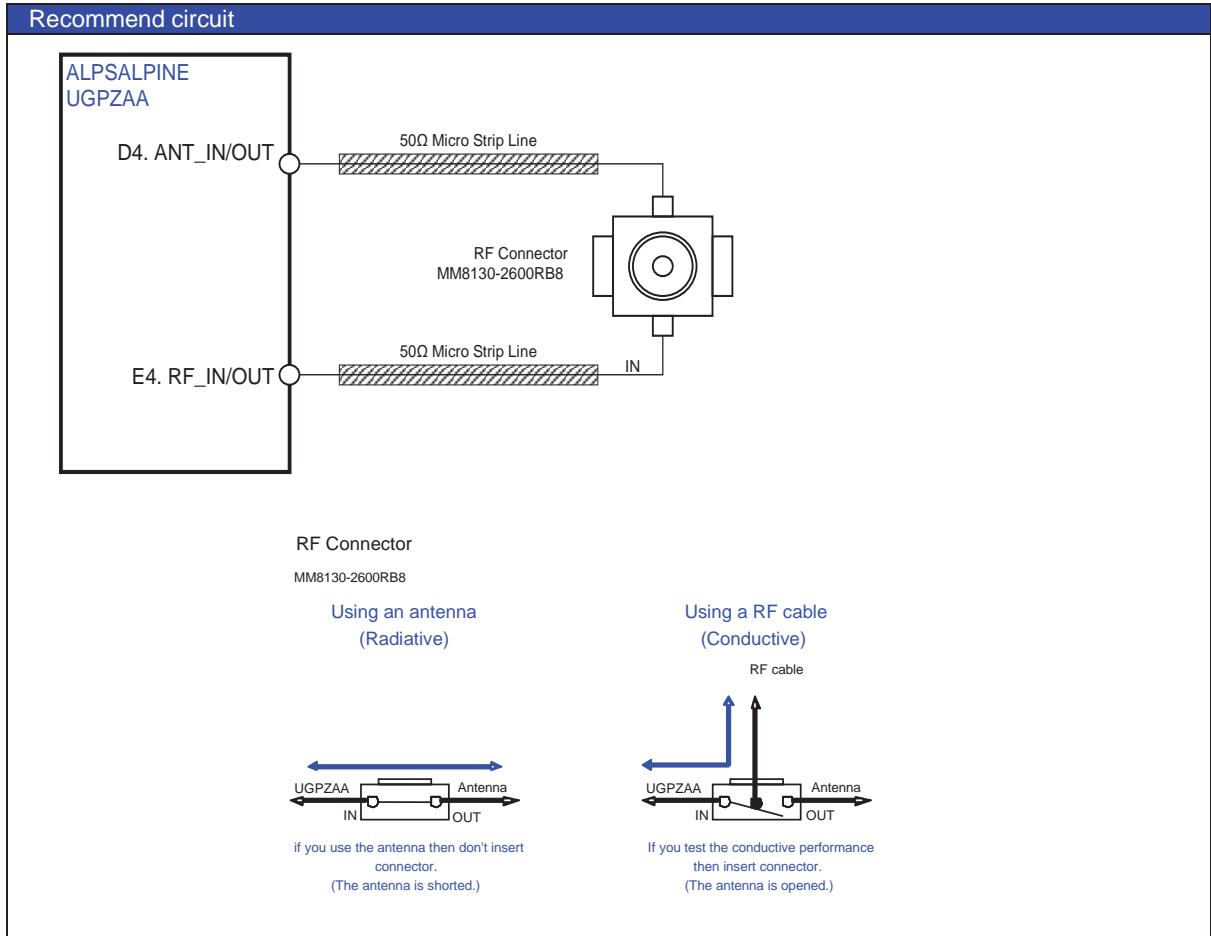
Recommend circuit

ALPSALPINE
UGPZAA

D4. ANT_IN/OUT

50Ω Micro Strip Line

RF Connector
MM8130-2600RB8

50Ω Micro Strip Line

IN

E4. RF_IN/OUT

RF Connector

MM8130-2600RB8

Using an antenna
(Radiative)

UGPZAA
Antenna
IN
OUT

if you use the antenna then don't insert connector.
(The antenna is shorted.)

Using a RF cable
(Conductive)

RF cable

UGPZAA
Antenna
IN
OUT

If you test the conductive performance then insert connector.
(The antenna is opened.)